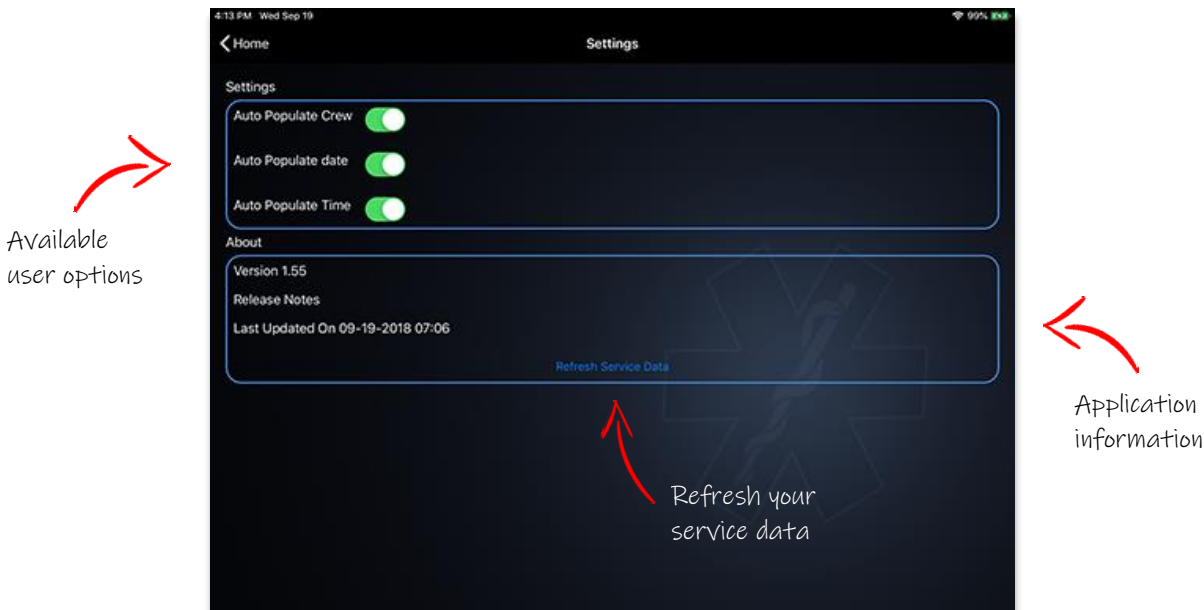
4:13 PM Wed Sep 19

99%

Home

Settings

Settings

Auto Populate Crew

Auto Populate date

Auto Populate Time

About

Version 1.55

Release Notes

Last Updated On 09-19-2018 07:06

Refresh Service Data

Available user options

Application information

Refresh your service data